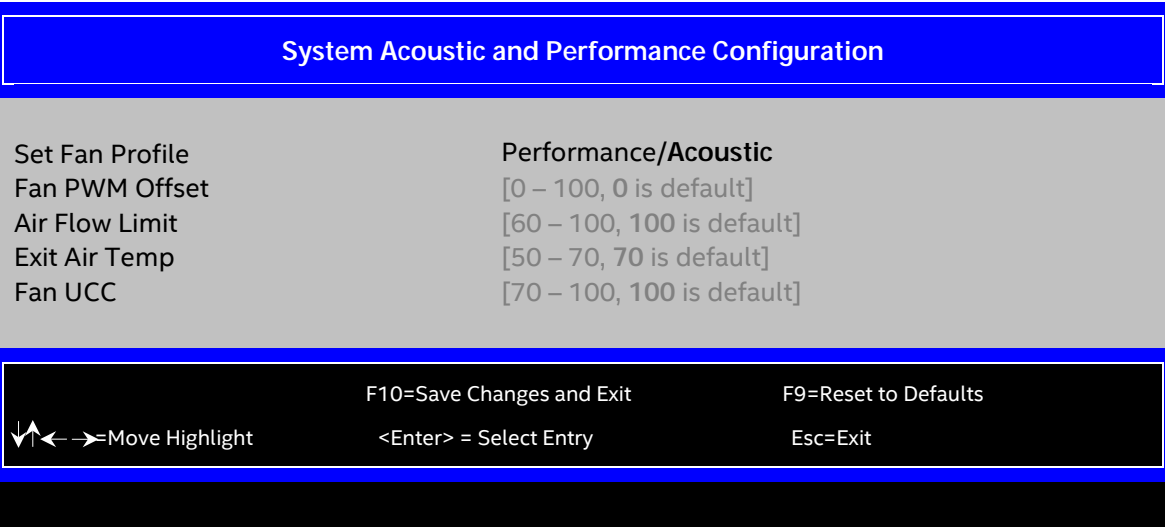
System Acoustic and Performance Configuration

| | |
|---|---|
| Set Fan Profile | Performance/Acoustic |
| Fan PWM Offset | [0 – 100, 0 is default] |
| Air Flow Limit | [60 – 100, 100 is default] |
| Exit Air Temp | [50 – 70, 70 is default] |
| Fan UCC | [70 – 100, 100 is default] |

F10=Save Changes and Exit F9=Reset to Defaults

↓↑←→=Move Highlight <Enter> = Select Entry Esc=Exit